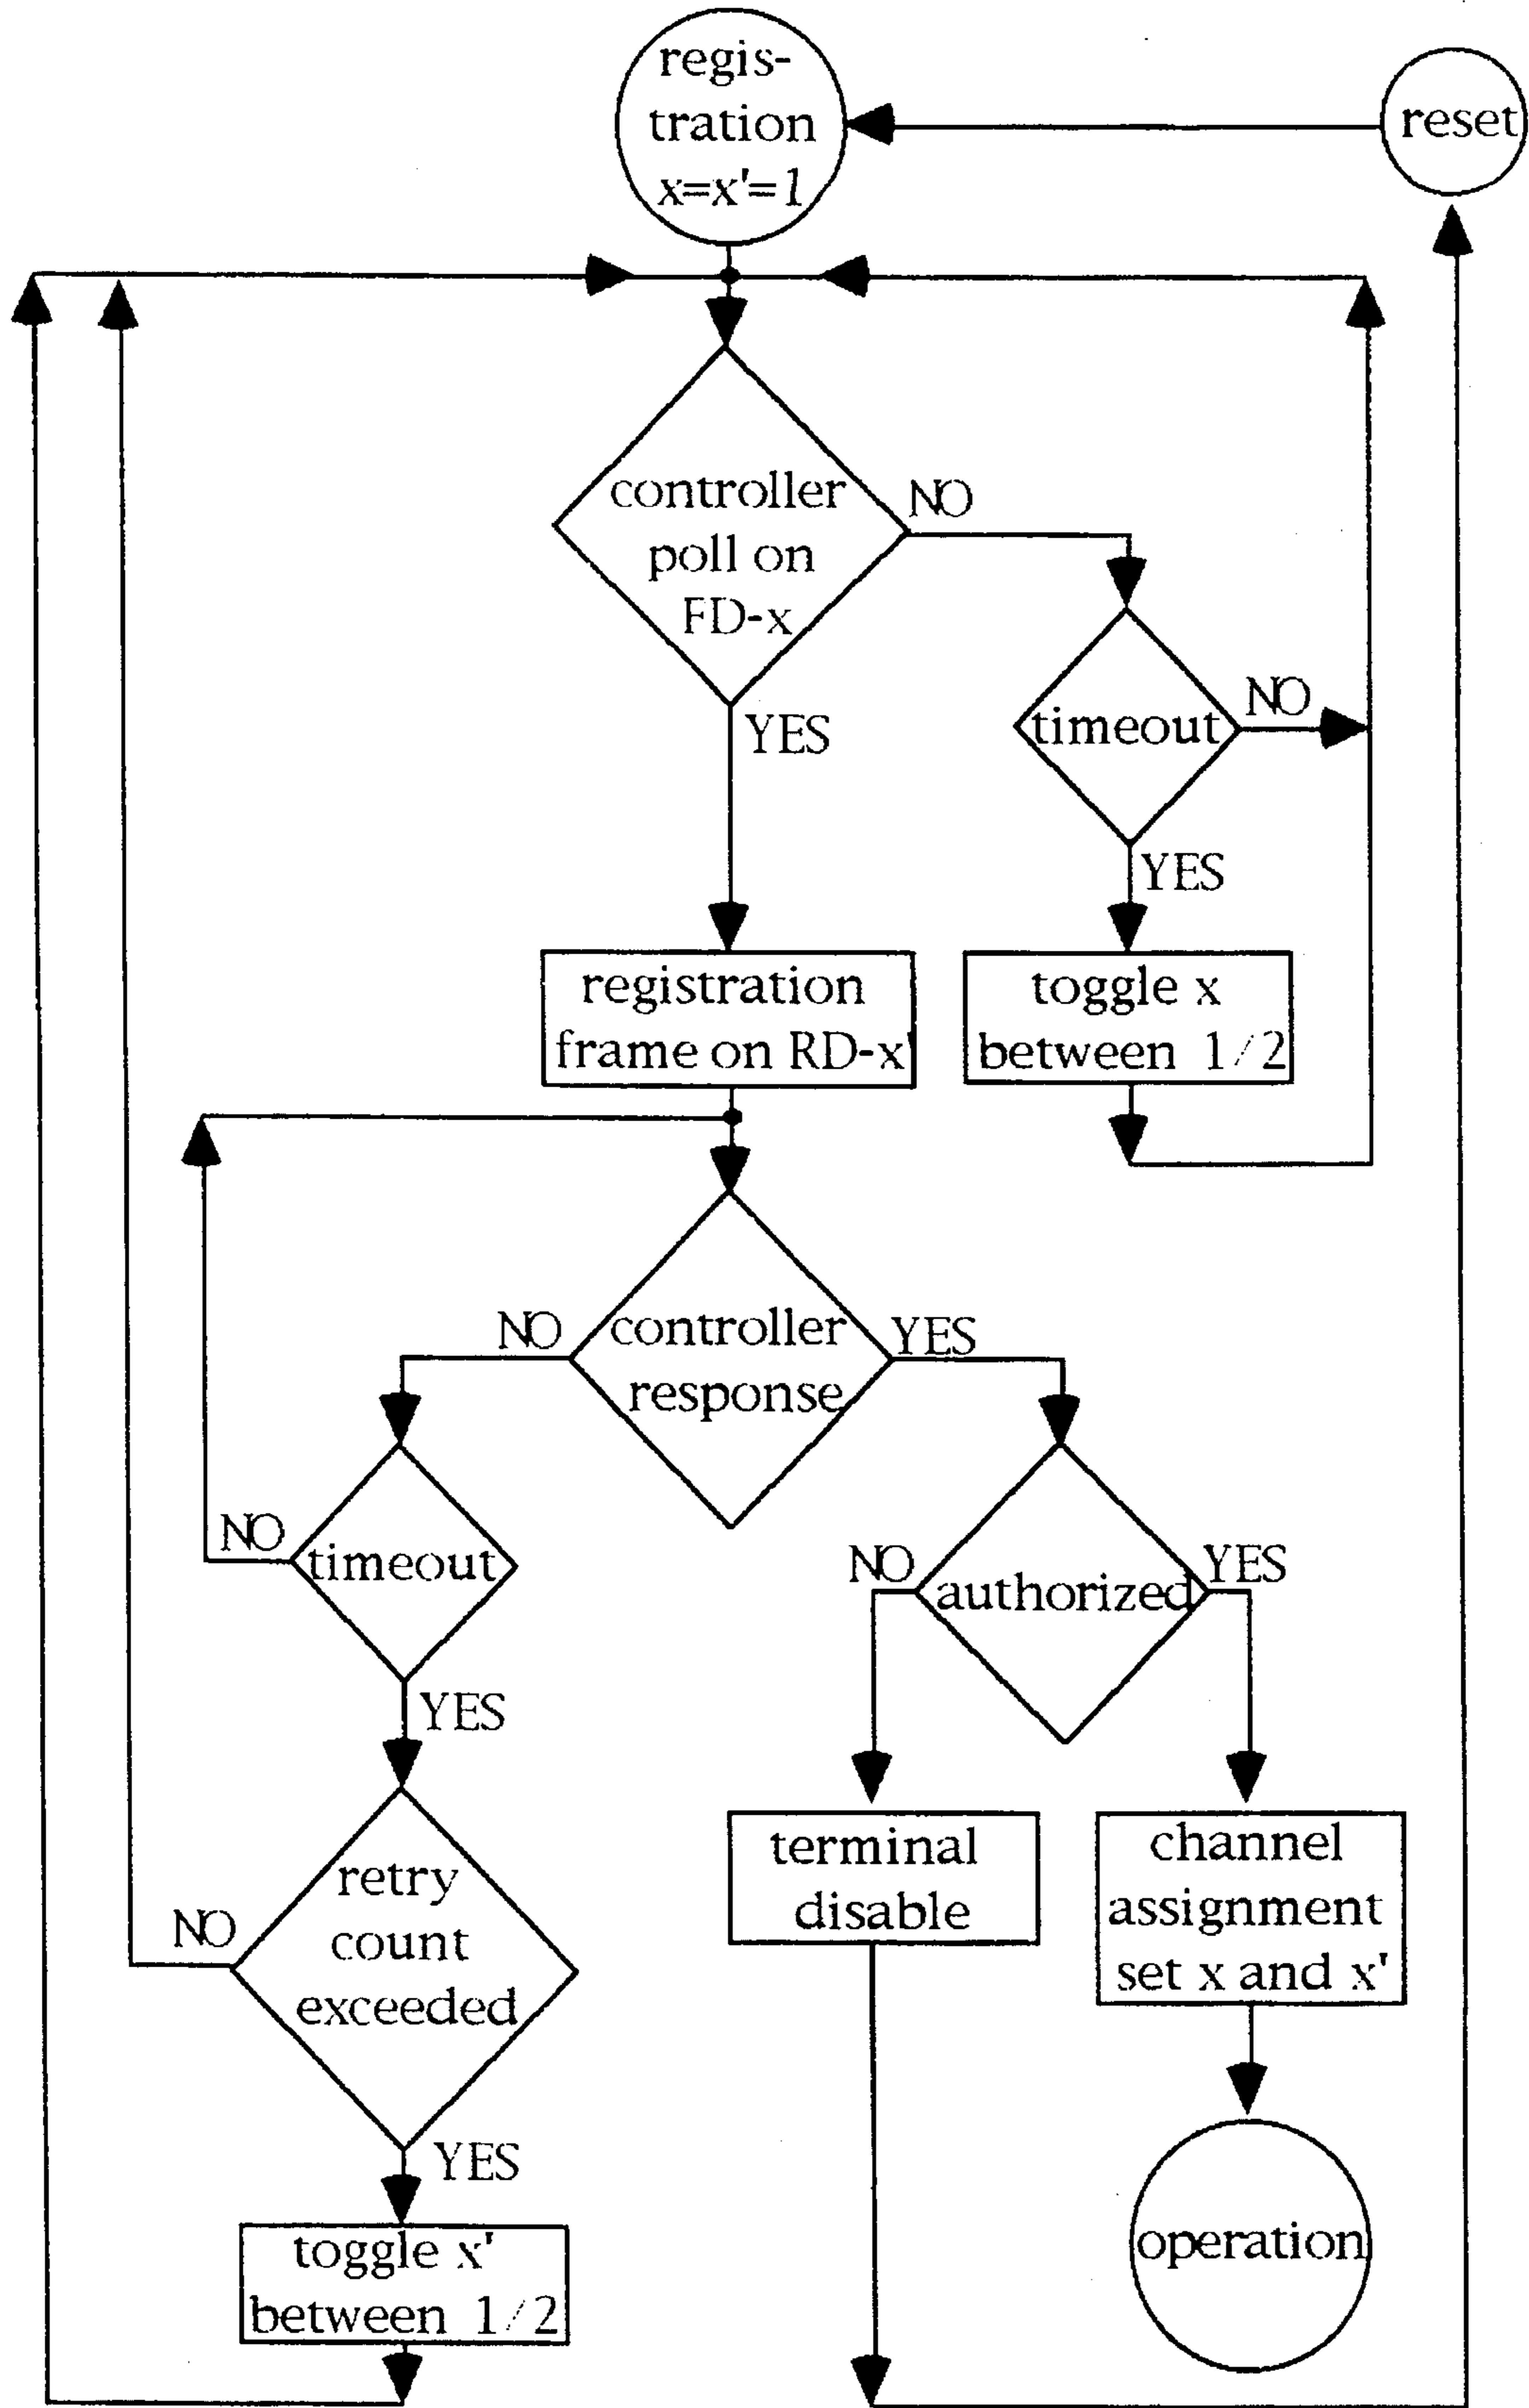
registration x=x'=1

reset

controller poll on FD-x

NO

timeout

NO

YES

YES

registration frame on RD-x

toggle x between 1/2

NO

controller response

YES

NO

timeout

NO

authorized

YES

YES

retry count exceeded

NO

terminal disable

channel assignment set x and x'

YES

toggle x' between 1/2

operation